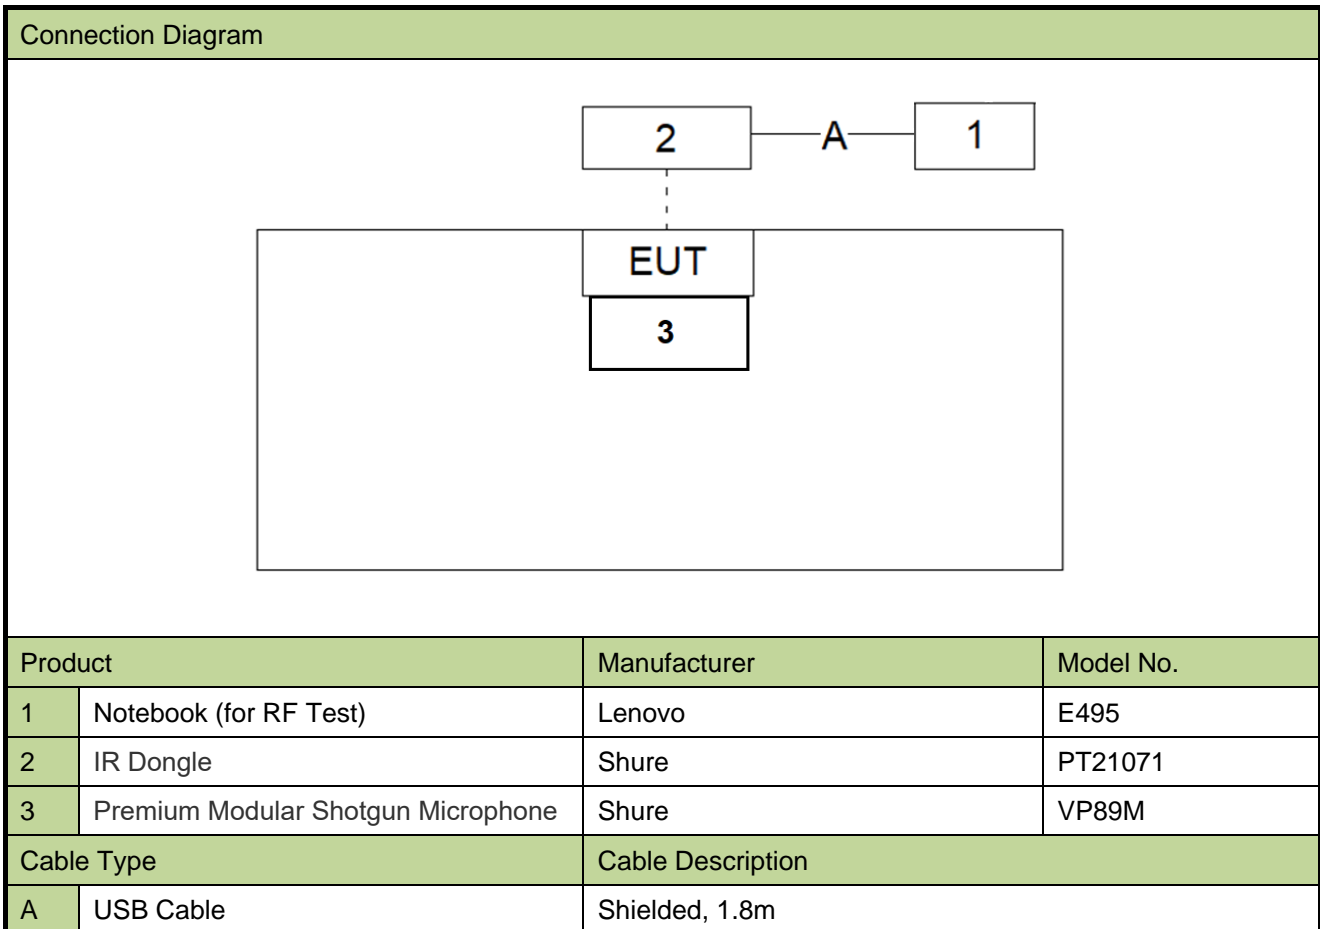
Connection Diagram

2 —A— 1

EUT

3

| Product | | Manufacturer | Model No. |
|---|---|---|---|
| 1 | Notebook (for RF Test) | Lenovo | E495 |
| 2 | IR Dongle | Shure | PT21071 |
| 3 | Premium Modular Shotgun Microphone | Shure | VP89M |
| Cable Type | | Cable Description | |
| A | USB Cable | Shielded, 1.8m | |